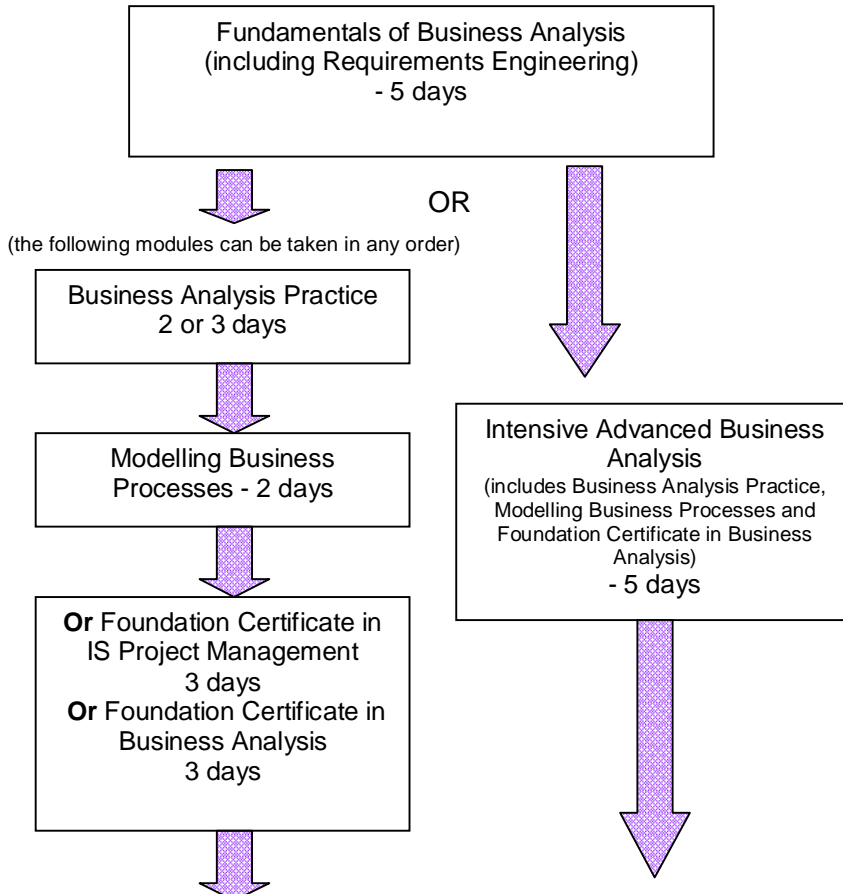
Fundamentals of Business Analysis
(including Requirements Engineering)
- 5 days

OR

(the following modules can be taken in any order)

Business Analysis Practice
2 or 3 days

Modelling Business Processes - 2 days

**Or** Foundation Certificate in IS Project Management
3 days
**Or** Foundation Certificate in Business Analysis
3 days

Intensive Advanced Business Analysis
(includes Business Analysis Practice, Modelling Business Processes and Foundation Certificate in Business Analysis)
- 5 days